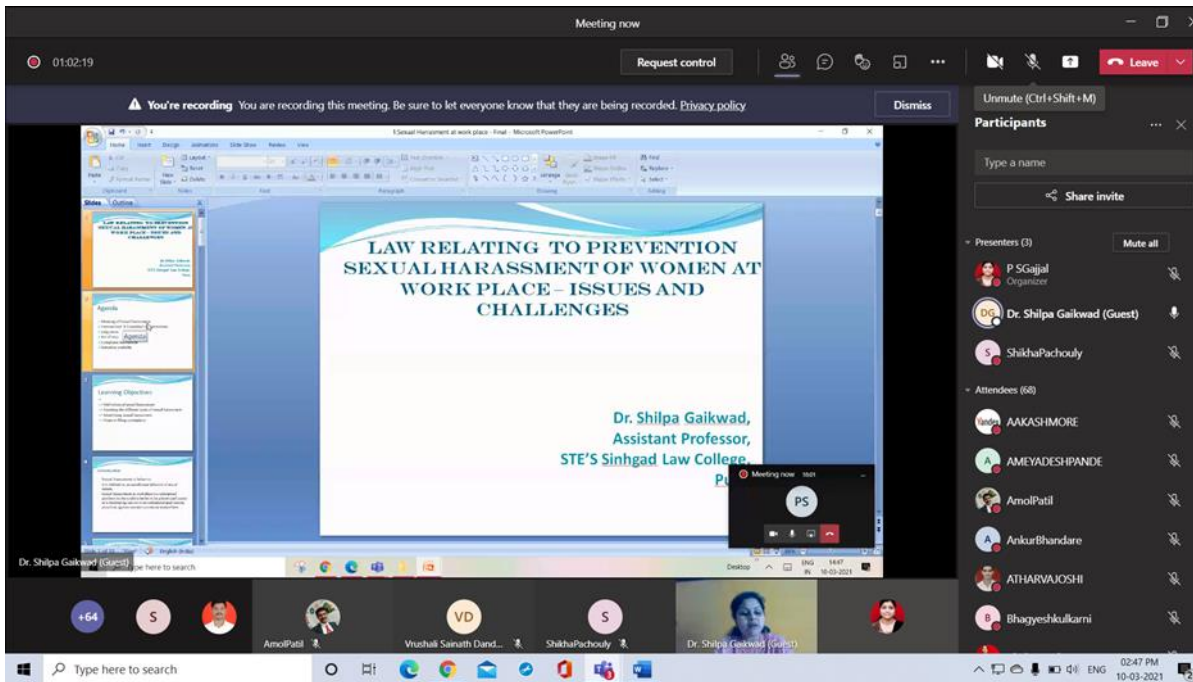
Meeting now

01:02:19

Request control

Leave

Unmute (Ctrl+Shift+M)

You're recording You are recording this meeting. Be sure to let everyone know that they are being recorded. Privacy policy

Dismiss

Participants

Type a name

Share invite

Presenters (3)

Mute all

P SGajjal
Organizer

Dr. Shilpa Gaikwad (Guest)

ShikhaPachouly

Attendees (68)

AAKASHMORE

AMEYADESHPANDE

AmolPatil

AnkurBhandare

ATHARVAJOSHI

Bhagyeshkulkarni

Sexual Harassment at work place - Final - Microsoft PowerPoint

Slides Outline

LAW RELATING TO PREVENTION SEXUAL HARASSMENT OF WOMEN AT WORK PLACE – ISSUES AND CHALLENGES

Dr. Shilpa Gaikwad,
Assistant Professor,
STE'S Sinhgad Law College,
Pu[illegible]

Agenda

Learning Objectives

Meeting now 10:01

PS

Dr. Shilpa Gaikwad (Guest)

Type here to search

Desktop

ENG IN 14:47 10-03-2021

+64

S

AmolPatil

VD

Vrushali Sainath Dand...

S

ShikhaPachouly

Dr. Shilpa Gaikwad (Guest)

Type here to search

ENG 02:47 PM 10-03-2021